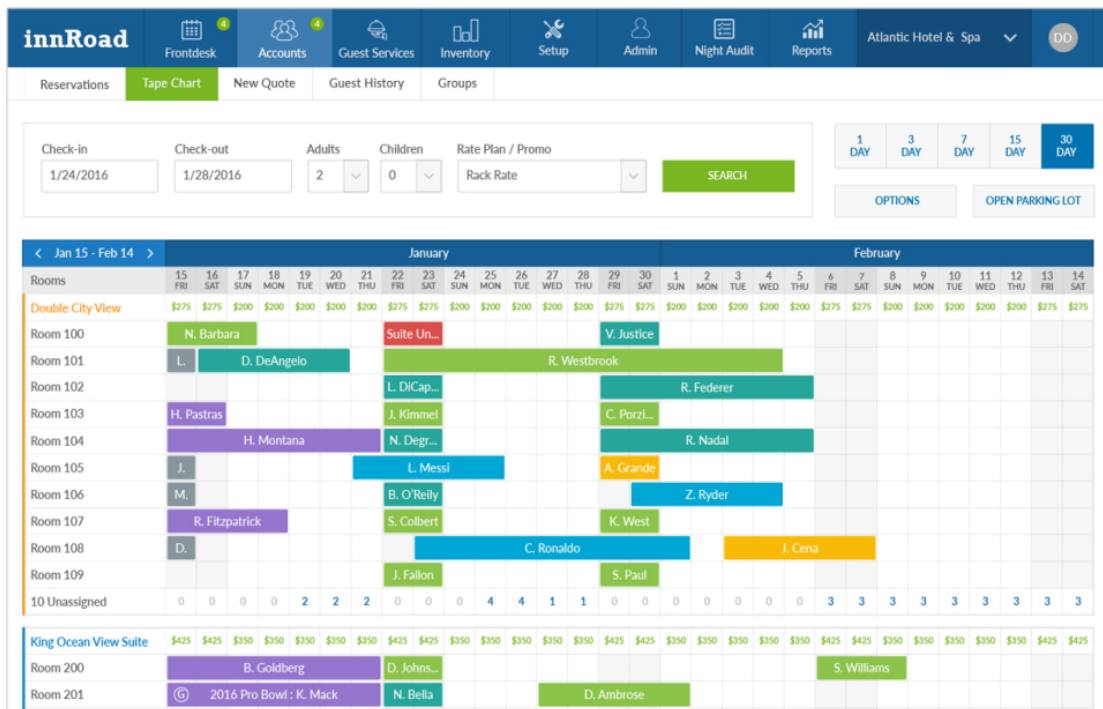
innRoad

Frontdesk 4 | Accounts 4 | Guest Services | Inventory | Setup | Admin | Night Audit | Reports | Atlantic Hotel & Spa | DD

Reservations | Tape Chart | New Quote | Guest History | Groups

Check-in 1/24/2016
Check-out 1/28/2016
Adults 2
Children 0
Rate Plan / Promo Rack Rate
SEARCH

1 DAY | 3 DAY | 7 DAY | 15 DAY | 30 DAY

OPTIONS | OPEN PARKING LOT

< Jan 15 - Feb 14 >

January | February

| Rooms | 15 FRI | 16 SAT | 17 SUN | 18 MON | 19 TUE | 20 WED | 21 THU | 22 FRI | 23 SAT | 24 SUN | 25 MON | 26 TUE | 27 WED | 28 THU | 29 FRI | 30 SAT | 1 SUN | 2 MON | 3 TUE | 4 WED | 5 THU | 6 FRI | 7 SAT | 8 SUN | 9 MON | 10 TUE | 11 WED | 12 THU | 13 FRI | 14 SAT |
|---|---|---|---|---|---|---|---|---|---|---|---|---|---|---|---|---|---|---|---|---|---|---|---|---|---|---|---|---|---|---|
| Double City View | \$275 | \$275 | \$200 | \$200 | \$200 | \$200 | \$200 | \$275 | \$275 | \$200 | \$200 | \$200 | \$200 | \$200 | \$275 | \$275 | \$200 | \$200 | \$200 | \$200 | \$200 | \$275 | \$275 | \$200 | \$200 | \$200 | \$200 | \$200 | \$275 | \$275 |
| Room 100 | N. Barbara | | | | | | | Suite Un... | | | | | | | V. Justice | | | | | | | | | | | | | | | |
| Room 101 | L. | D. DeAngelo | | | | | | R. Westbrook | | | | | | | | | | | | | | | | | | | | | | |
| Room 102 | | | | | | | | L. DiCap... | | | | | | | R. Federer | | | | | | | | | | | | | | | |
| Room 103 | H. Pastras | | | | | | | J. Kimmel | | | | | | | C. Porzi... | | | | | | | | | | | | | | | |
| Room 104 | H. Montana | | | | | | | N. Degr... | | | | | | | R. Nadal | | | | | | | | | | | | | | | |
| Room 105 | J. | | | | | | L. Messi | | | | | | | | A. Grande | | | | | | | | | | | | | | | |
| Room 106 | M. | | | | | | | B. O'Reily | | | | | | | | Z. Ryder | | | | | | | | | | | | | | |
| Room 107 | R. Fitzpatrick | | | | | | | S. Colbert | | | | | | | K. West | | | | | | | | | | | | | | | |
| Room 108 | D. | | | | | | | | C. Ronaldo | | | | | | | | | | J. Cena | | | | | | | | | | | |
| Room 109 | | | | | | | | J. Fallon | | | | | | | S. Paul | | | | | | | | | | | | | | | |
| 10 Unassigned | 0 | 0 | 0 | 0 | 2 | 2 | 2 | 0 | 0 | 0 | 4 | 4 | 1 | 1 | 0 | 0 | 0 | 0 | 0 | 0 | 0 | 3 | 3 | 3 | 3 | 3 | 3 | 3 | 3 | 3 |
| King Ocean View Suite | \$425 | \$425 | \$350 | \$350 | \$350 | \$350 | \$350 | \$425 | \$425 | \$350 | \$350 | \$350 | \$350 | \$350 | \$425 | \$425 | \$350 | \$350 | \$350 | \$350 | \$350 | \$425 | \$425 | \$350 | \$350 | \$350 | \$350 | \$350 | \$425 | \$425 |
| Room 200 | B. Goldberg | | | | | | | D. Johns... | | | | | | | | | | | | | | S. Williams | | | | | | | | |
| Room 201 | G 2016 Pro Bowl : K. Mack | | | | | | | N. Bella | | | | D. Ambrose | | | | | | | | | | | | | | | | | | |